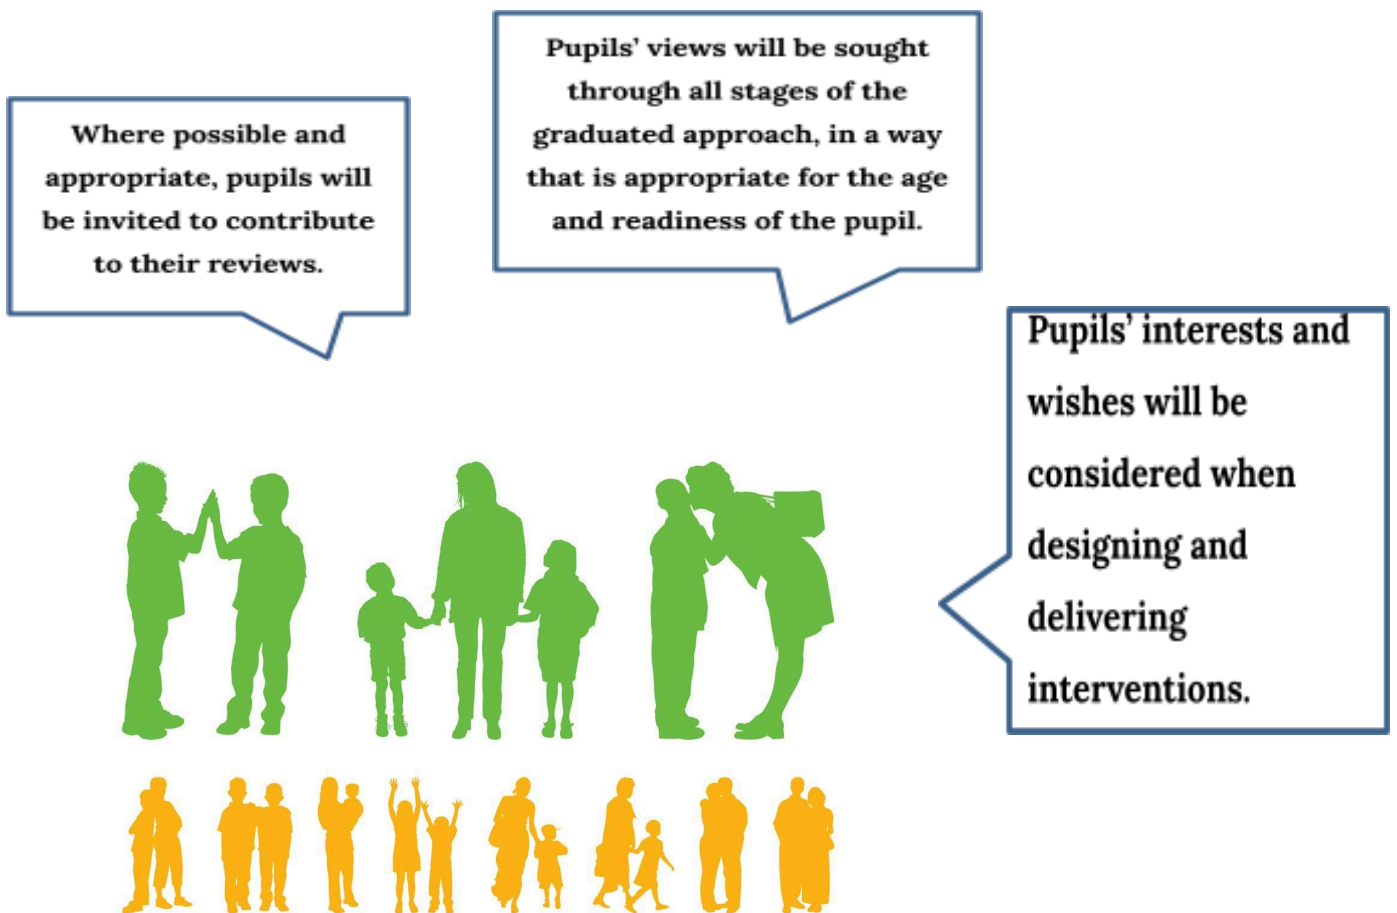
Where possible and appropriate, pupils will be invited to contribute to their reviews.

Pupils' views will be sought through all stages of the graduated approach, in a way that is appropriate for the age and readiness of the pupil.

Pupils' interests and wishes will be considered when designing and delivering interventions.